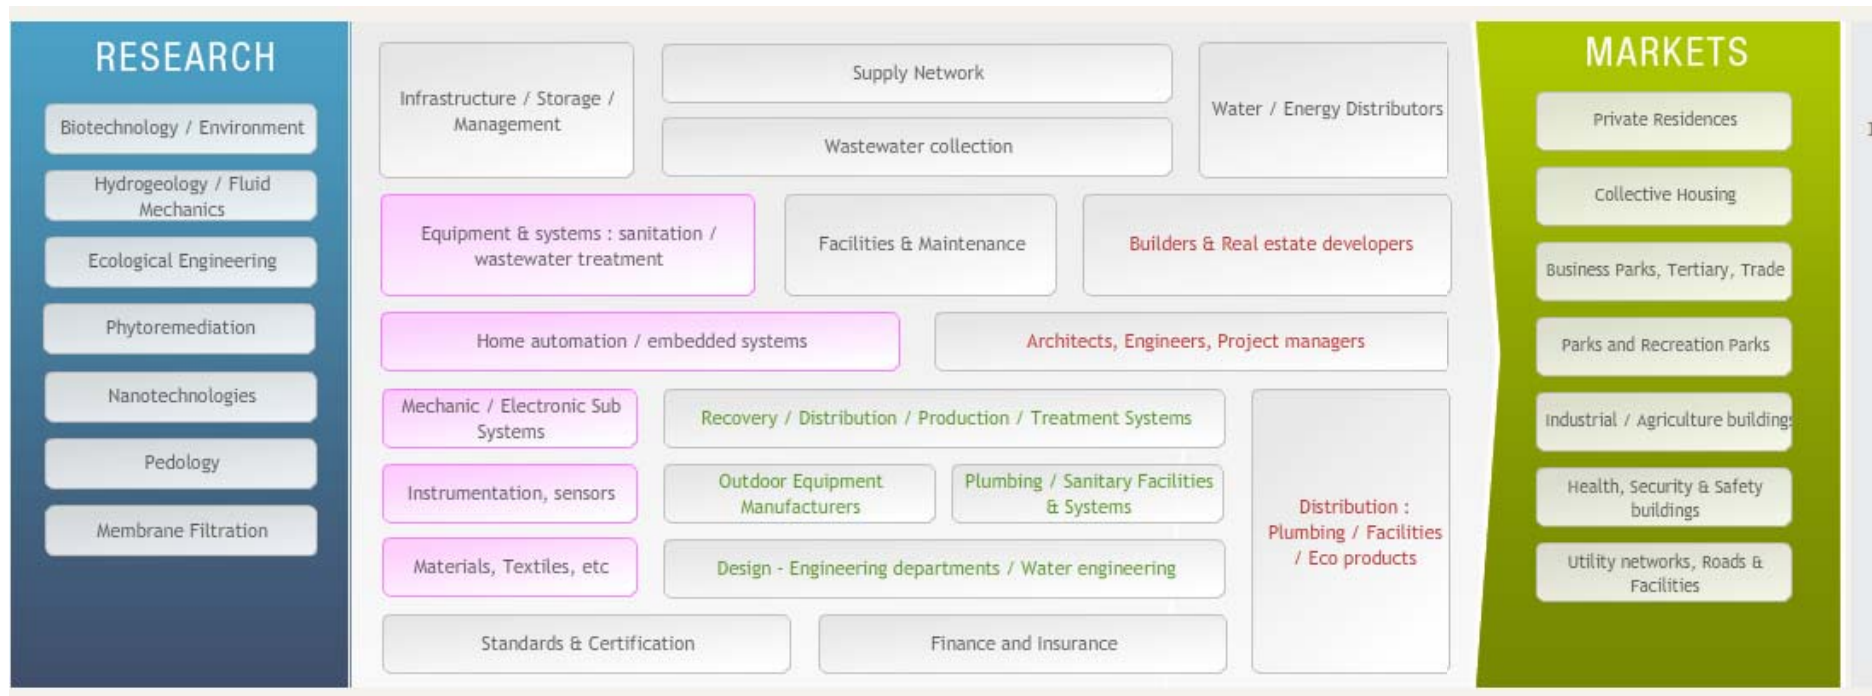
RESEARCH

Biotechnology / Environment

Hydrogeology / Fluid Mechanics

Ecological Engineering

Phytoremediation

Nanotechnologies

Pedology

Membrane Filtration

Infrastructure / Storage / Management

Supply Network

Wastewater collection

Water / Energy Distributors

Equipment & systems : sanitation / wastewater treatment

Facilities & Maintenance

Builders & Real estate developers

Home automation / embedded systems

Architects, Engineers, Project managers

Mechanic / Electronic Sub Systems

Recovery / Distribution / Production / Treatment Systems

Instrumentation, sensors

Outdoor Equipment Manufacturers

Plumbing / Sanitary Facilities & Systems

Distribution : Plumbing / Facilities / Eco products

Materials, Textiles, etc

Design - Engineering departments / Water engineering

Standards & Certification

Finance and Insurance

MARKETS

Private Residences

Collective Housing

Business Parks, Tertiary, Trade

Parks and Recreation Parks

Industrial / Agriculture buildings

Health, Security & Safety buildings

Utility networks, Roads & Facilities